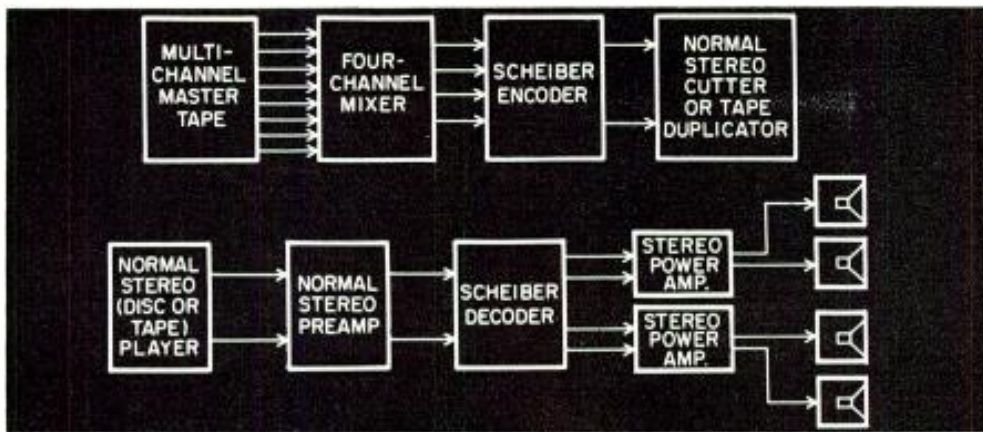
MULTI-CHANNEL MASTER TAPE

FOUR-CHANNEL MIXER

SCHEIBER ENCODER

NORMAL STEREO CUTTER OR TAPE DUPLICATOR

NORMAL STEREO (DISC OR TAPE) PLAYER

NORMAL STEREO PREAMP

SCHEIBER DECODER

STEREO POWER AMP.

STEREO POWER AMP.